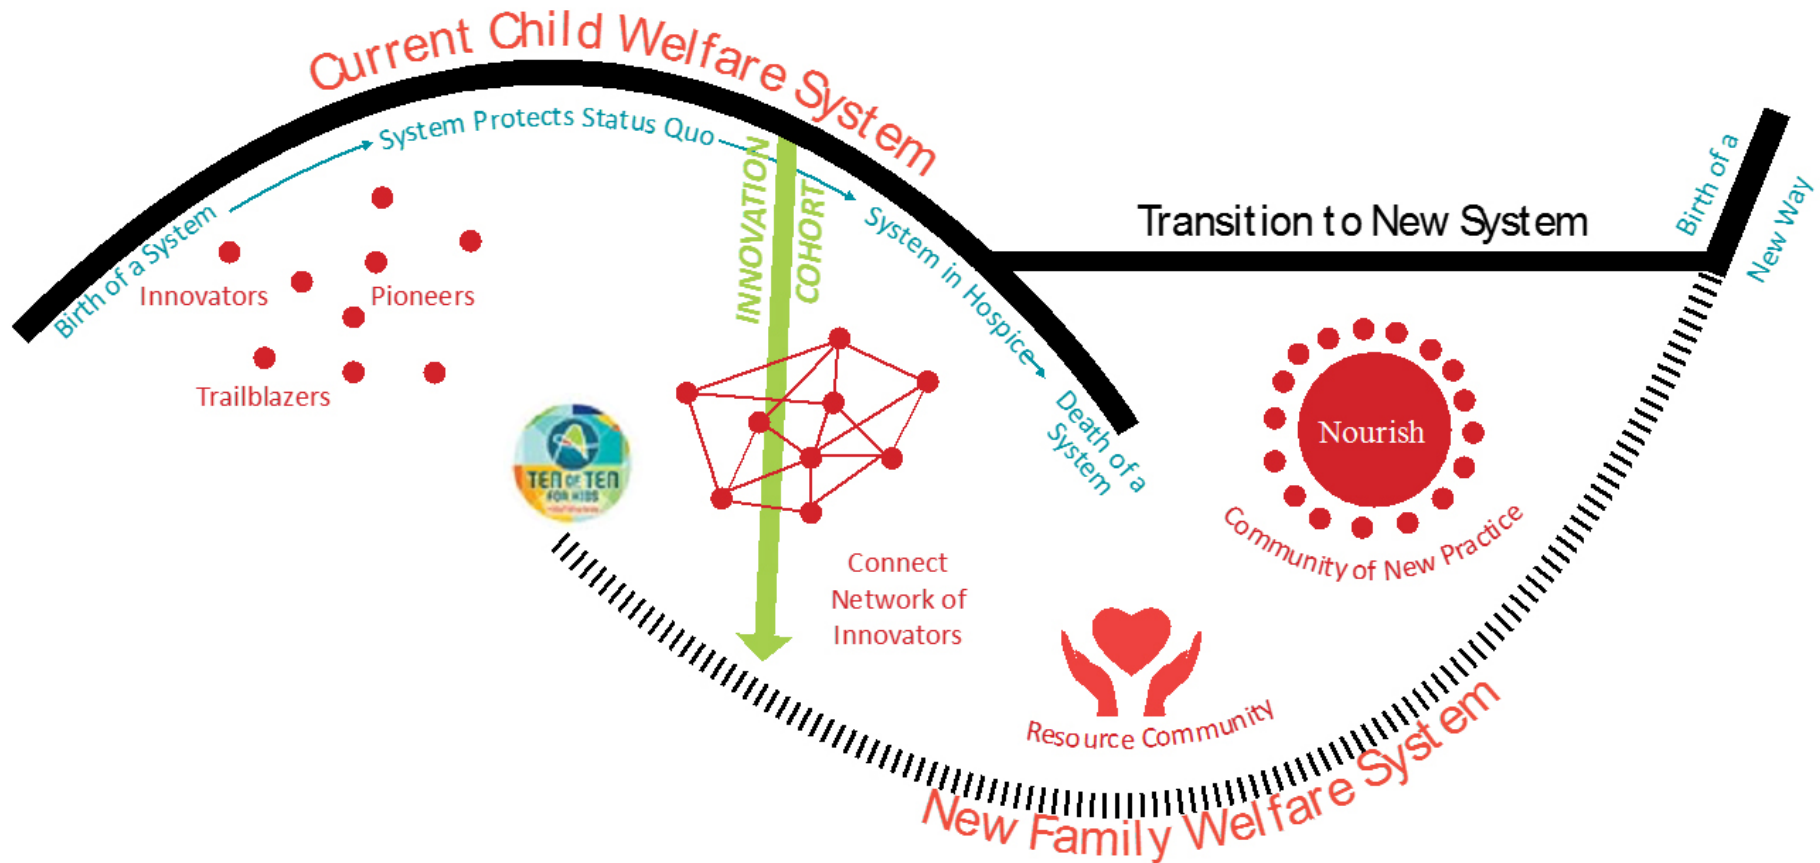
Current Child Welfare System

Birth of a System

System Protects Status Quo

System in Hospice

Death of a System

Innovators

Pioneers

Trailblazers

INNOVATION COHORT

TEN OF TEN FOR KIDS

Connect Network of Innovators

Transition to New System

Birth of a New Way

Nourish

Community of New Practice

Resource Community

New Family Welfare System